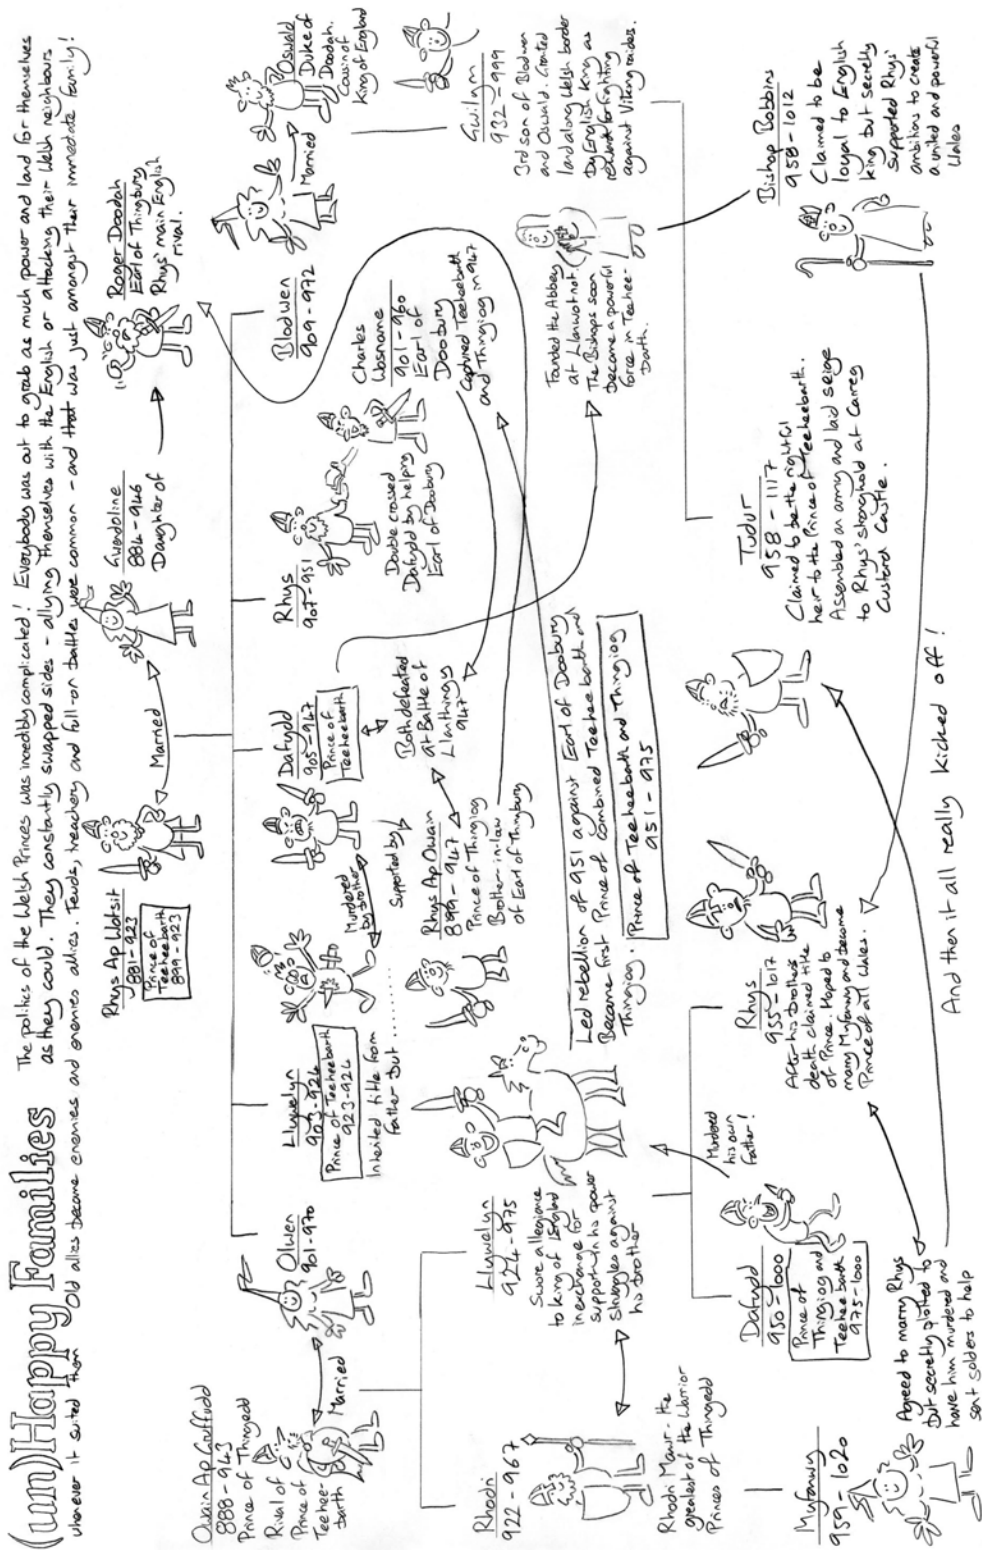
(un)Happy Families

The politics of the Welsh Princes was incredibly complicated! Everybody was out to grab as much power and land for themselves as they could. They constantly swapped sides - allying themselves with the English or attacking their Welsh neighbours whenever it suited them. Old allies became enemies and enemies allies. Feuds, treachery and full-on battles were common - and that was just amongst their immediate family!

Rhys Ap Worsit
881 - 923
Prince of Teeheebarth
899 - 923

Married

Gwendoline
884 - 946
Daughter of

Roger Doodah
Earl of Thingbury
Rhys' main English rival.

Owain Ap Gruffudd
888 - 943
Prince of Thingiog
Rival of Prince of Teeheebarth

Married

Olwen
901 - 970

Llywelyn
903 - 926
Prince of Teeheebarth
923 - 926
Inherited title from father but .......

Murdered by brother

Dafydd
905 - 947
Prince of Teeheebarth

Rhys
907 - 951
Double crossed Dafydd by helping Earl of Doobury

Charles Usname
901 - 960
Earl of Doobury
Captured Teeheebarth and Thingiog in 947

Blodwen
909 - 972

Married

Oswald
Duke of Doodah
Cousin of King of England

Gwilym
932 - 999
3rd son of Blodwen and Oswald. Granted land along Welsh border by English king as reward for fighting against Viking raiders.

Founded the Abbey at Llanwotnot. The Bishops soon became a powerful force in Teeheebarth.

Bishop Bobbins
958 - 1012
Claimed to be loyal to English king but secretly supported Rhys' ambition to create a united and powerful Wales

Supported by

Rhys Ap Owain
899 - 947
Prince of Thingiog
Brother-in-law of Earl of Thingbury

Both defeated at Battle of Llathwing 947

Led rebellion of 951 against Earl of Doobury Became first Prince of combined Teeheebarth and Thingiog.
Prince of Teeheebarth and Thingiog
951 - 975

Rhodri
922 - 967
Rhodri Mawr - the greatest of the Warrior Princes of Thingiog

Llywelyn
924 - 975
Swore allegiance to king of England in exchange for support in his power struggles against his brother

Murdered his own Father!

Dafydd
950 - 1000
Prince of Thingiog and Teeheebarth
975 - 1000

Rhys
955 - 1017
After his brother's death claimed title of Prince. Hoped to marry Myfanwy and become Prince of all Wales.

Tudur
958 - 1117
Claimed to be the rightful heir to the Prince of Teeheebarth. Assembled an army and laid seige to Rhys' stronghold at Carreg Custard Castle.

Myfanwy
959 - 1020
Agreed to marry Rhys but secretly plotted to have him murdered and sent soldiers to help

And then it all really kicked off!